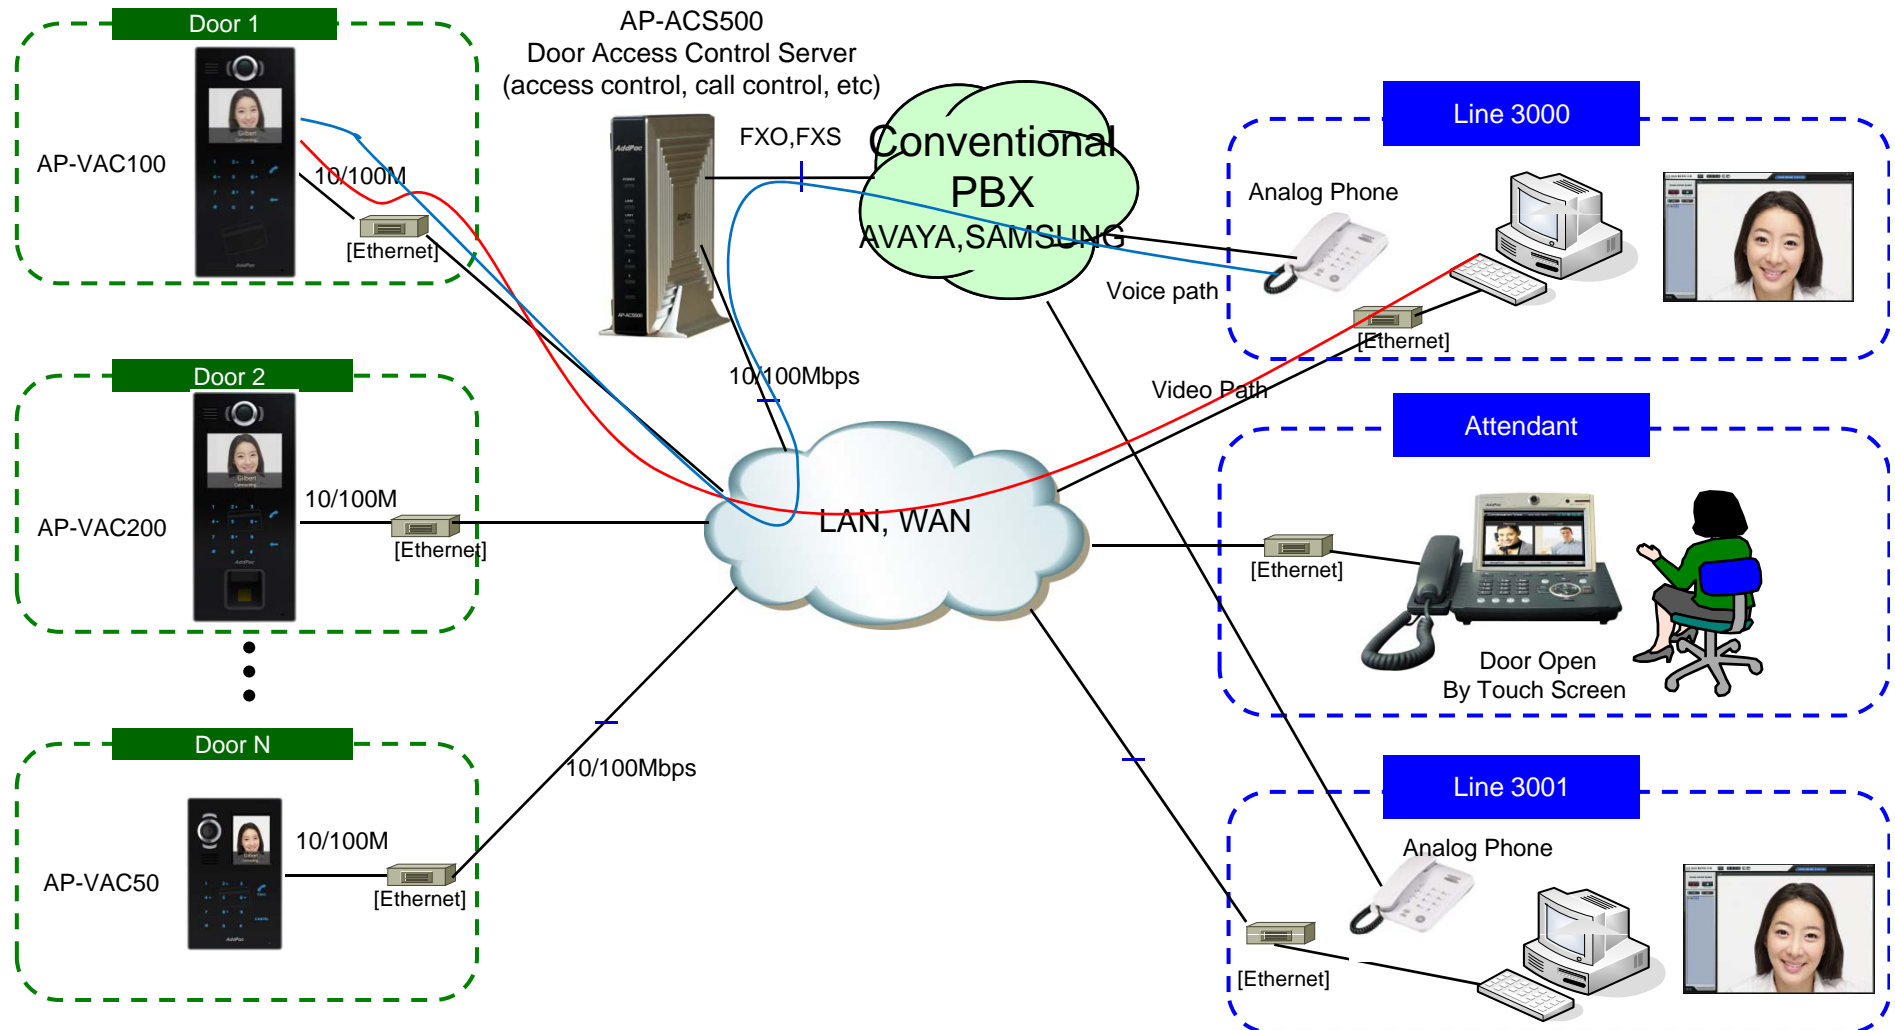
Door 1

AP-VAC100

10/100M

[Ethernet]

AP-ACS500
Door Access Control Server
(access control, call control, etc)

FXO,FXS

Conventional
PBX
AVAYA,SAMSUNG

Line 3000

Analog Phone

Voice path

[Ethernet]

10/100Mbps

Video Path

Door 2

AP-VAC200

10/100M

[Ethernet]

LAN, WAN

Attendant

[Ethernet]

Door Open
By Touch Screen

Door N

AP-VAC50

10/100M

[Ethernet]

10/100Mbps

Line 3001

Analog Phone

[Ethernet]